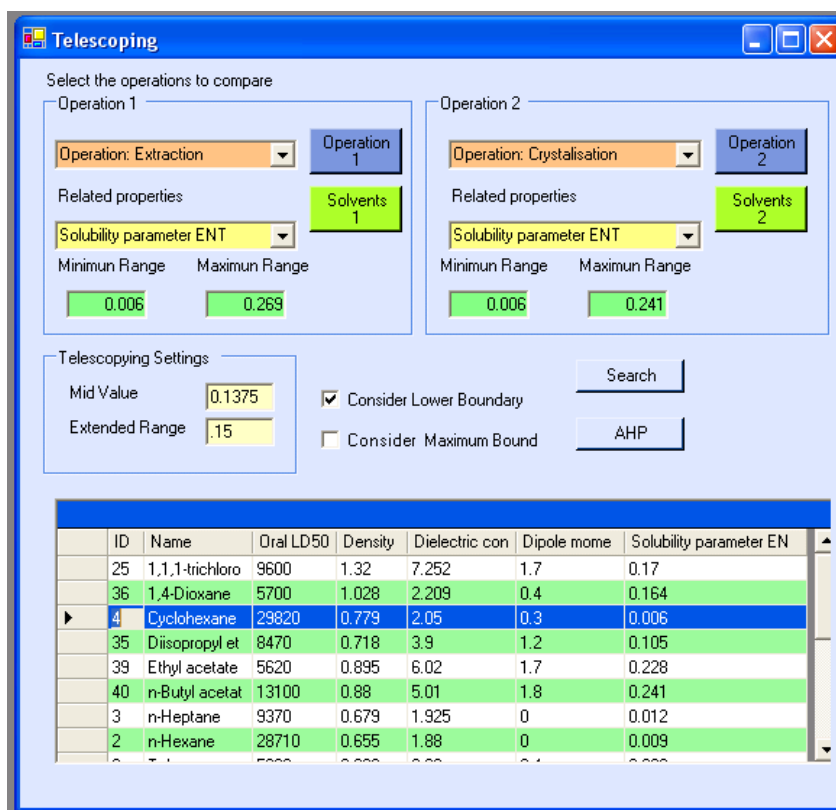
Telescoping

Select the operations to compare

Operation 1

Operation: Extraction

Operation 1

Related properties

Solvents 1

Solubility parameter ENT

Minimun Range

Maximun Range

0.006

0.269

Operation 2

Operation: Crystalisation

Operation 2

Related properties

Solvents 2

Solubility parameter ENT

Minimun Range

Maximun Range

0.006

0.241

Telescopying Settings

Mid Value 0.1375

Extended Range .15

Consider Lower Boundary

Consider Maximum Bound

Search

AHP

| | ID | Name | Oral LD50 | Density | Dielectric con | Dipole mome | Solubility parameter EN |
|---|---|---|---|---|---|---|---|
| | 25 | 1,1,1-trichloro | 9600 | 1.32 | 7.252 | 1.7 | 0.17 |
| | 36 | 1,4-Dioxane | 5700 | 1.028 | 2.209 | 0.4 | 0.164 |
| ▶ | 4 | Cyclohexane | 29820 | 0.779 | 2.05 | 0.3 | 0.006 |
| | 35 | Diisopropyl et | 8470 | 0.718 | 3.9 | 1.2 | 0.105 |
| | 39 | Ethyl acetate | 5620 | 0.895 | 6.02 | 1.7 | 0.228 |
| | 40 | n-Butyl acetat | 13100 | 0.88 | 5.01 | 1.8 | 0.241 |
| | 3 | n-Heptane | 9370 | 0.679 | 1.925 | 0 | 0.012 |
| | 2 | n-Hexane | 28710 | 0.655 | 1.88 | 0 | 0.009 |
| | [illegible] | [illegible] | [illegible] | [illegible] | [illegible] | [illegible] | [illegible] |